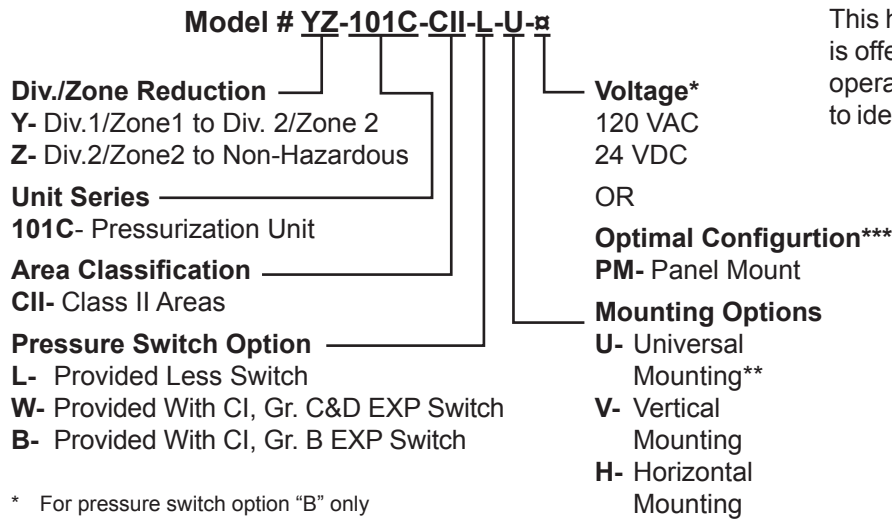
**Model # YZ-101C-CII-L-U-¤**

This h
is offe
opera
to ide

**Div./Zone Reduction**
**Y-** Div.1/Zone1 to Div. 2/Zone 2
**Z-** Div.2/Zone2 to Non-Hazardous

**Unit Series**
**101C**- Pressurization Unit

**Area Classification**
**CII**- Class II Areas

**Pressure Switch Option**
**L-** Provided Less Switch
**W-** Provided With CI, Gr. C&D EXP Switch
**B-** Provided With CI, Gr. B EXP Switch

\* For pressure switch option "B" only

**Voltage\***
120 VAC
24 VDC

OR

**Optimal Configurtion\*\*\***
**PM-** Panel Mount

**Mounting Options**
**U-** Universal Mounting\*\*
**V-** Vertical Mounting
**H-** Horizontal Mounting